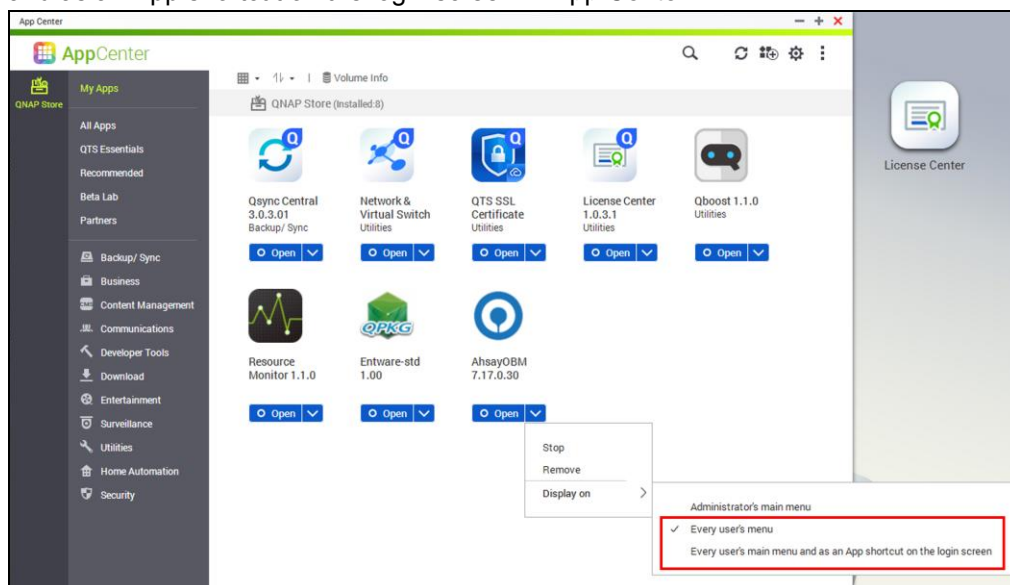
App Center

AppCenter

QNAP Store

My Apps

All Apps
QTS Essentials
Recommended
Beta Lab
Partners

Backup/ Sync
Business
Content Management
Communications
Developer Tools
Download
Entertainment
Surveillance
Utilities
Home Automation
Security

Volume Info

QNAP Store (Installed:8)

Qsync Central 3.0.3.01
Backup/ Sync
Open

Network & Virtual Switch
Utilities
Open

QTS SSL Certificate
Utilities
Open

License Center 1.0.3.1
Utilities
Open

Qboost 1.1.0
Utilities
Open

Resource Monitor 1.1.0
Open

Entware-std 1.00
Open

AhsayOBM 7.17.0.30
Open

Stop
Remove
Display on

Administrator's main menu
✓ Every user's menu
Every user's main menu and as an App shortcut on the login screen

License Center